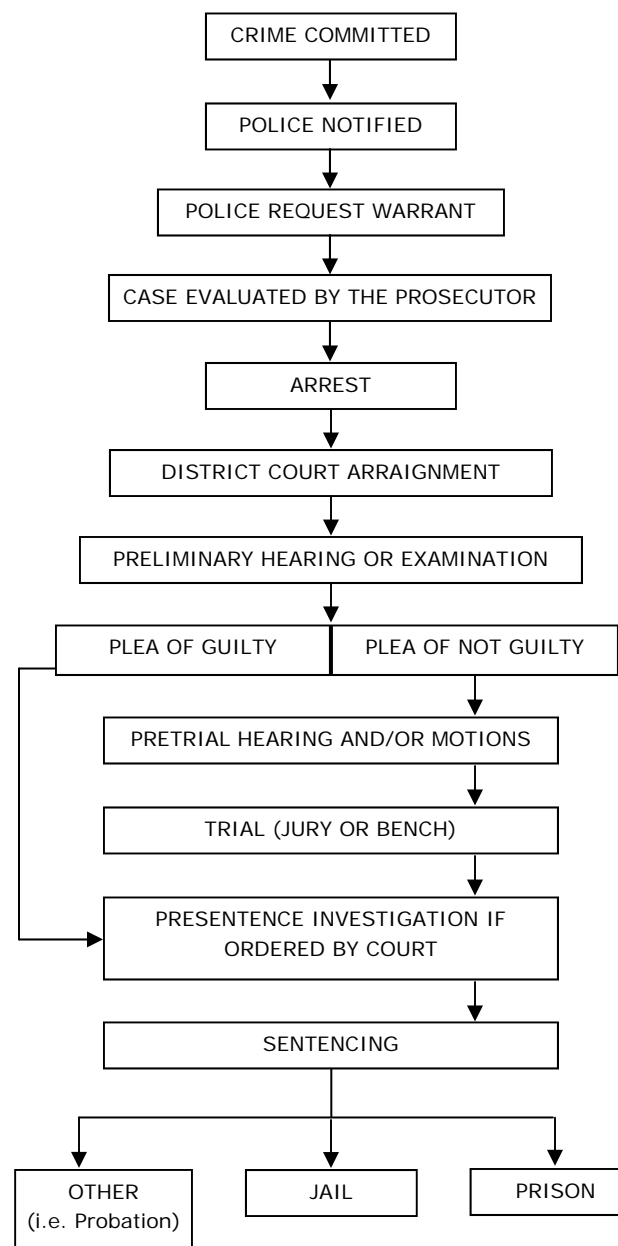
CRIME COMMITTED

POLICE NOTIFIED

POLICE REQUEST WARRANT

CASE EVALUATED BY THE PROSECUTOR

ARREST

DISTRICT COURT ARRAIGNMENT

PRELIMINARY HEARING OR EXAMINATION

PLEA OF GUILTY

PLEA OF NOT GUILTY

PRETRIAL HEARING AND/OR MOTIONS

TRIAL (JURY OR BENCH)

PRESENTENCE INVESTIGATION IF ORDERED BY COURT

SENTENCING

OTHER (i.e. Probation)

JAIL

PRISON